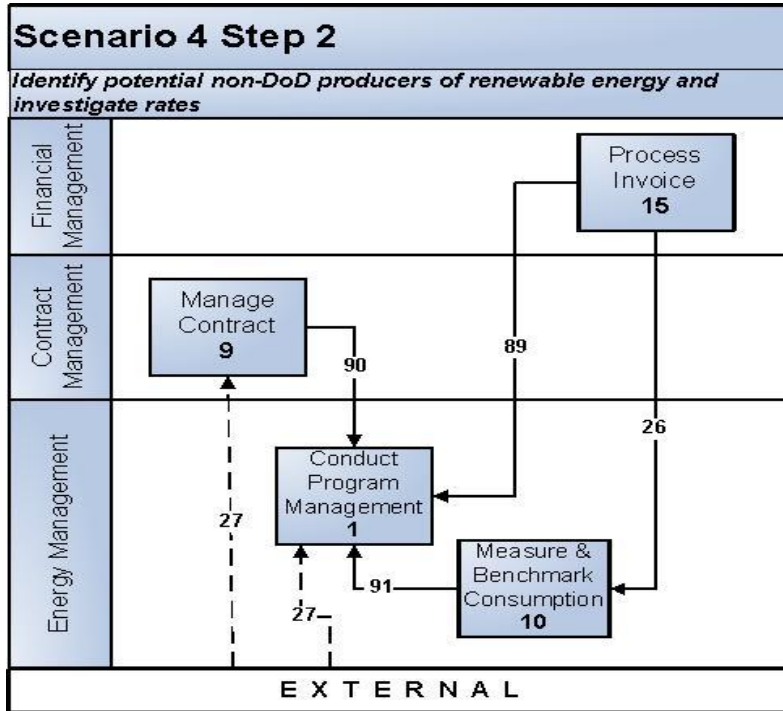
Scenario 4 Step 2

Identify potential non-DoD producers of renewable energy and investigate rates

Financial Management

Contract Management

Energy Management

Process Invoice 15

Manage Contract 9

90

89

26

Conduct Program Management 1

27

27

91

Measure & Benchmark Consumption 10

EXTERNAL